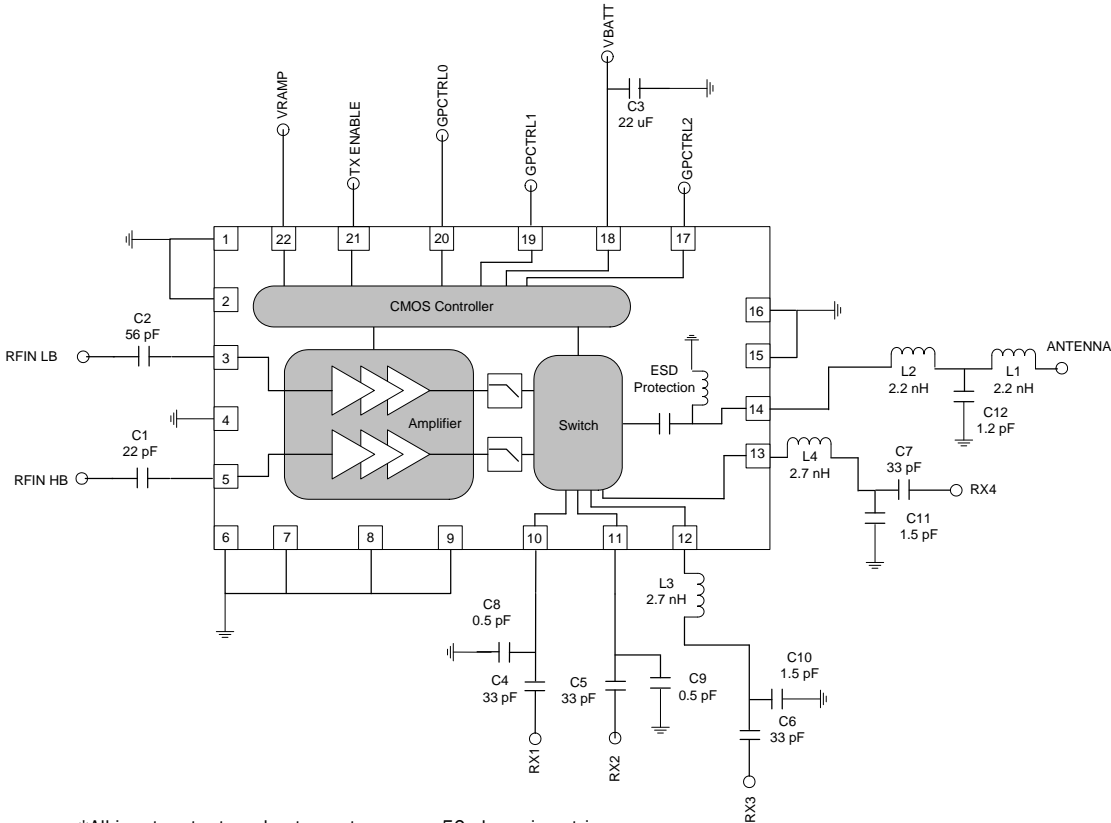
VRAMP
TX ENABLE
GPCTRL0
GPCTRL1
VBATT
C3
22 uF
GPCTRL2

1
22
21
20
19
18
17
2
CMOS Controller
16
15
C2
56 pF
RFIN LB
3
ESD Protection
ANTENNA
L2
2.2 nH
L1
2.2 nH
4
Amplifier
Switch
14
C12
1.2 pF
C1
22 pF
13
L4
2.7 nH
C7
33 pF
RFIN HB
5
RX4
C11
1.5 pF
6
7
8
9
10
11
12
L3
2.7 nH
C8
0.5 pF
C10
1.5 pF
C4
33 pF
C5
33 pF
C9
0.5 pF
C6
33 pF
RX1
RX2
RX3